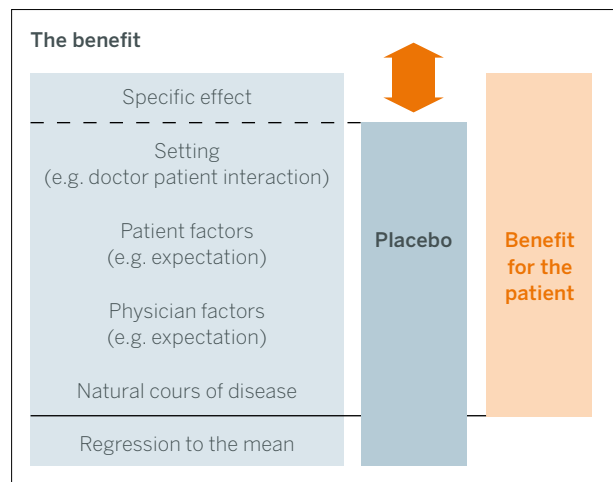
The benefit

Specific effect

Setting
(e.g. doctor patient interaction)

Patient factors
(e.g. expectation)

Physician factors
(e.g. expectation)

Natural cours of disease

Regression to the mean

Placebo

Benefit for the patient